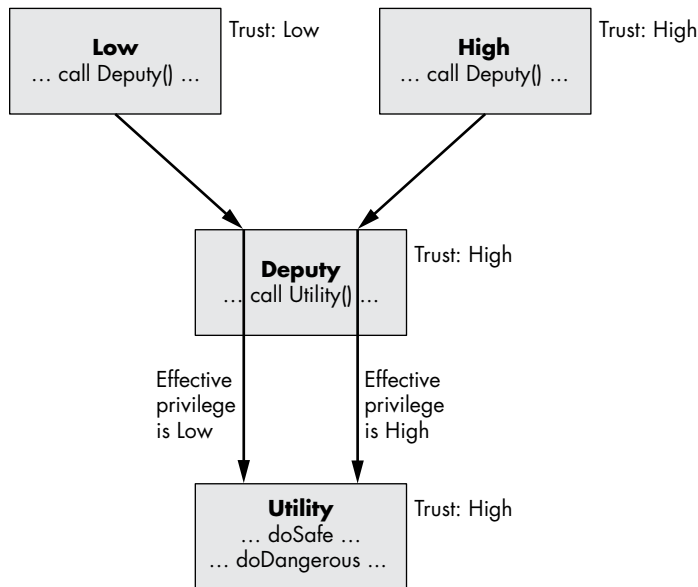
**Low**
… call Deputy() …

Trust: Low

**High**
… call Deputy() …

Trust: High

**Deputy**
… call Utility() …

Trust: High

Effective privilege is Low

Effective privilege is High

**Utility**
… doSafe …
… doDangerous …

Trust: High